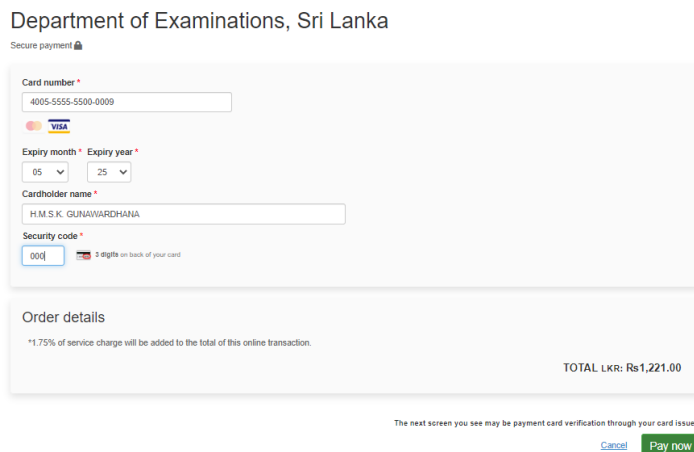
Department of Examinations, Sri Lanka

Secure payment

Card number *
4005-5555-5500-0009

VISA

Expiry month * Expiry year *
05 25

Cardholder name *
H.M.S.K. GUNAWARDHANA

Security code *
000 3 digits on back of your card

Order details

*1.75% of service charge will be added to the total of this online transaction.

TOTAL LKR: Rs1,221.00

The next screen you see may be payment card verification through your card issue

Cancel Pay now